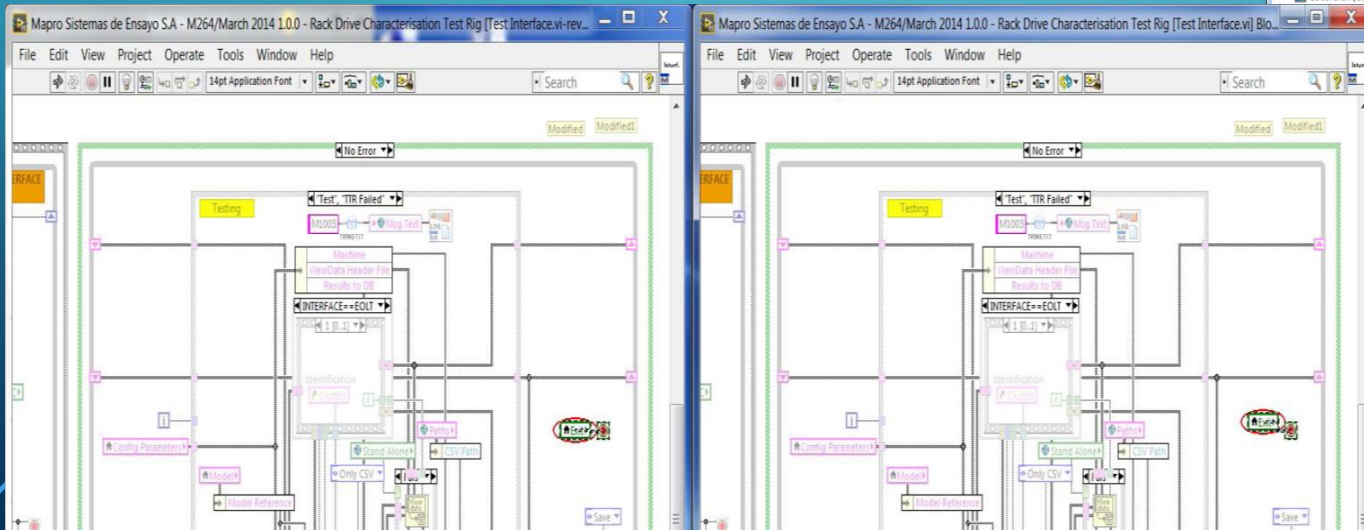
Mapro Sistemas de Ensayo S.A - M264/March 2014 1.0.0 - Rack Drive Characterisation Test Rig [Test Interface.vi-rev...

File Edit View Project Operate Tools Window Help

14pt Application Font

Search

Modified Modified1

No Error

ERFACE

"Test", "TTR Failed"

Testing

M1003

Msg Text

Machine

ViewData Header File

Results to DB

INTERFACE==EOLT

1 [0..1]

Identification

Cluster

Paths

Config Parameters

Stand Alone

CSV Path

Model

Only CSV

Model Reference

Exit

Save

Mapro Sistemas de Ensayo S.A - M264/March 2014 1.0.0 - Rack Drive Characterisation Test Rig [Test Interface.vi] Blo...

File Edit View Project Operate Tools Window Help

14pt Application Font

Search

Modified Modified1

No Error

ERFACE

"Test", "TTR Failed"

Testing

M1003

Msg Text

Machine

ViewData Header File

Results to DB

INTERFACE==EOLT

1 [0..1]

Identification

Cluster

Paths

Config Parameters

Stand Alone

CSV Path

Model

Only CSV

Model Reference

Exit

Save